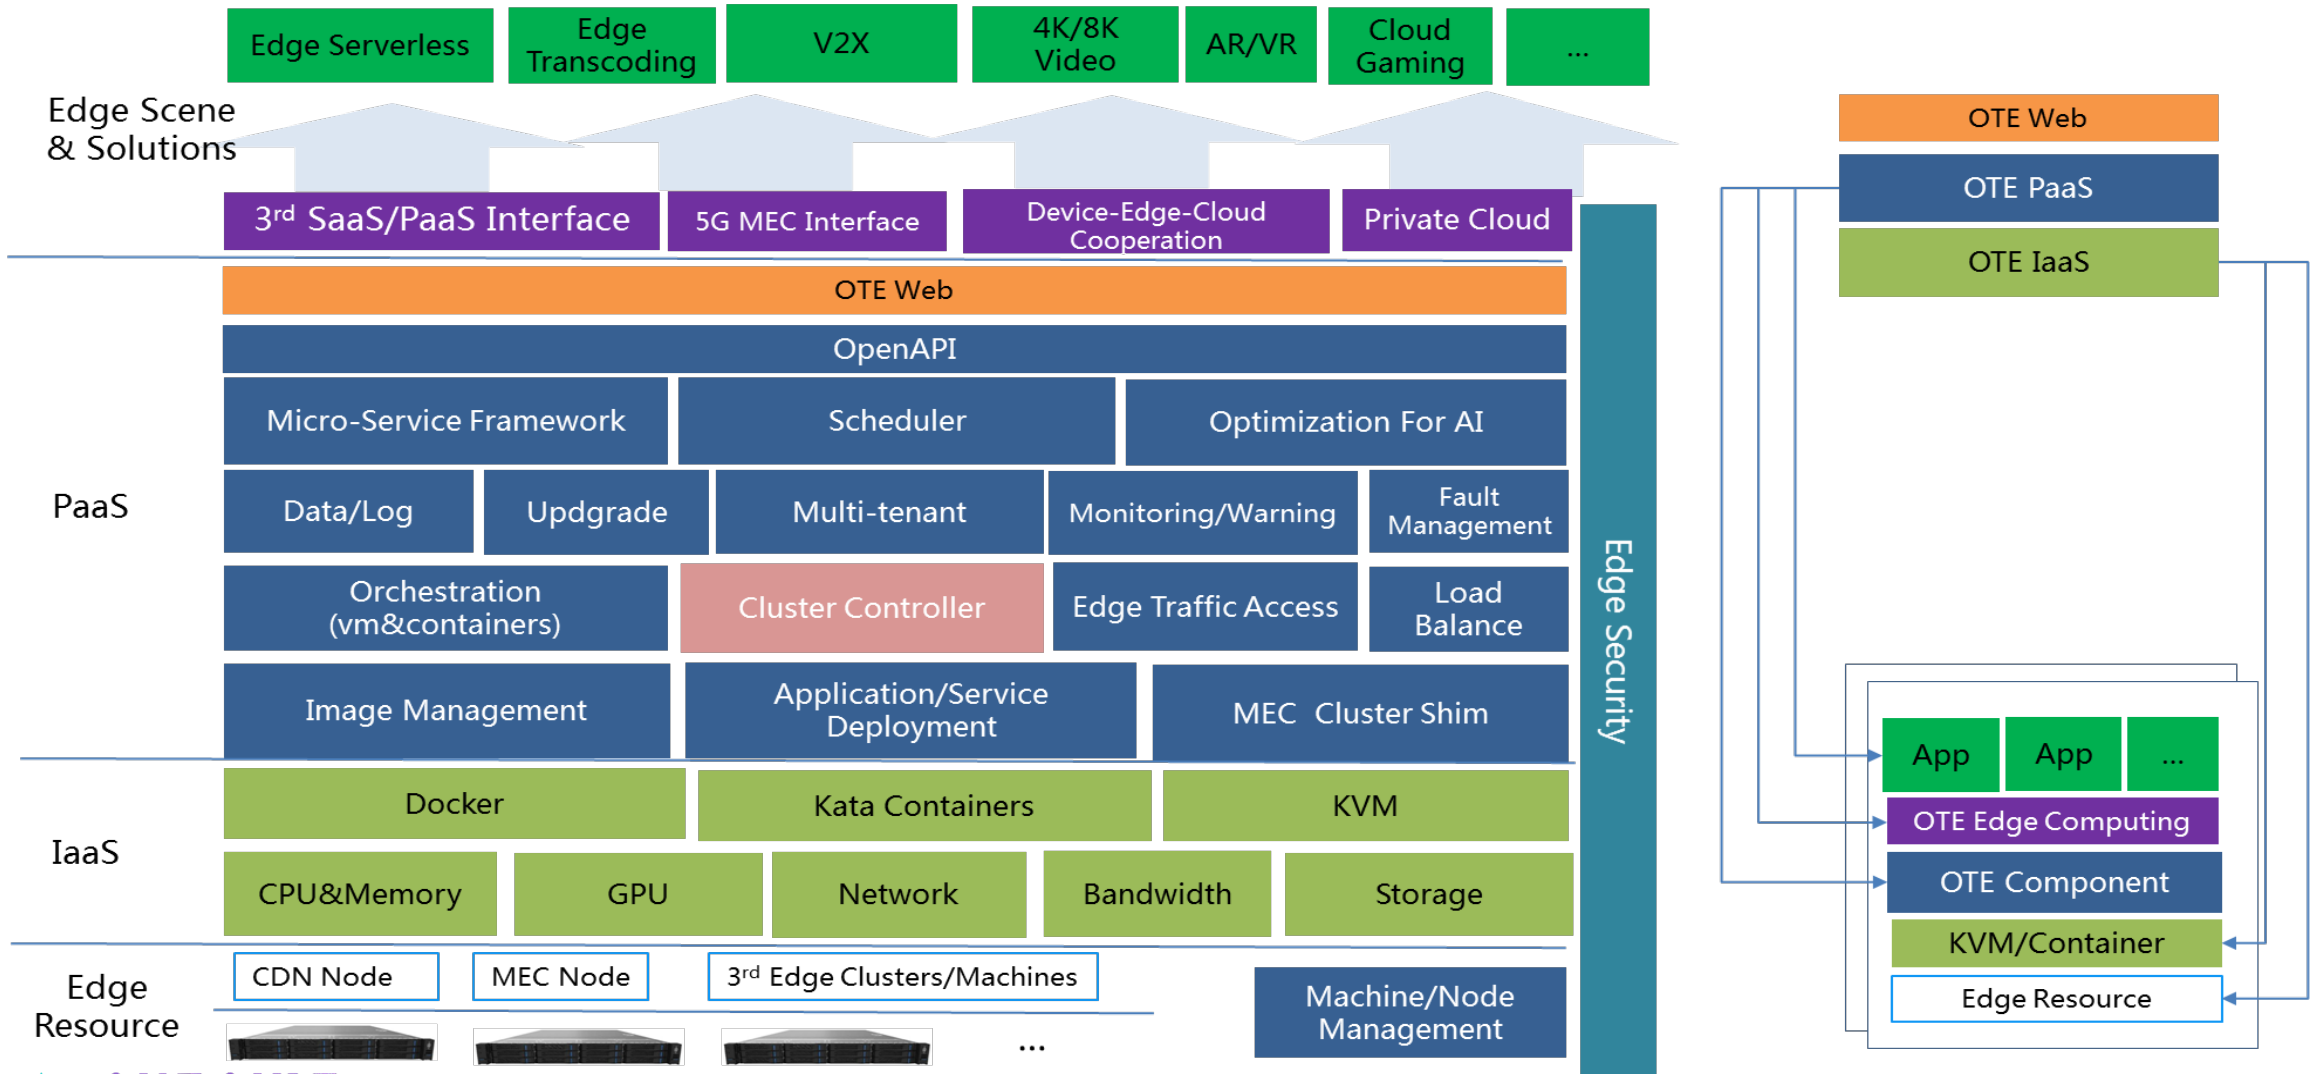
Edge Serverless
Edge Transcoding
V2X
4K/8K Video
AR/VR
Cloud Gaming
...

Edge Scene & Solutions

$3^{rd}$ SaaS/PaaS Interface
5G MEC Interface
Device-Edge-Cloud Cooperation
Private Cloud

PaaS

OTE Web
OpenAPI
Micro-Service Framework
Scheduler
Optimization For AI
Data/Log
Updgrade
Multi-tenant
Monitoring/Warning
Fault Management
Orchestration (vm&containers)
Cluster Controller
Edge Traffic Access
Load Balance
Image Management
Application/Service Deployment
MEC Cluster Shim

IaaS

Docker
Kata Containers
KVM
CPU&Memory
GPU
Network
Bandwidth
Storage

Edge Resource

CDN Node
MEC Node
$3^{rd}$ Edge Clusters/Machines
...
Machine/Node Management

Edge Security

OTE Web
OTE PaaS
OTE IaaS

App
App
...
OTE Edge Computing
OTE Component
KVM/Container
Edge Resource